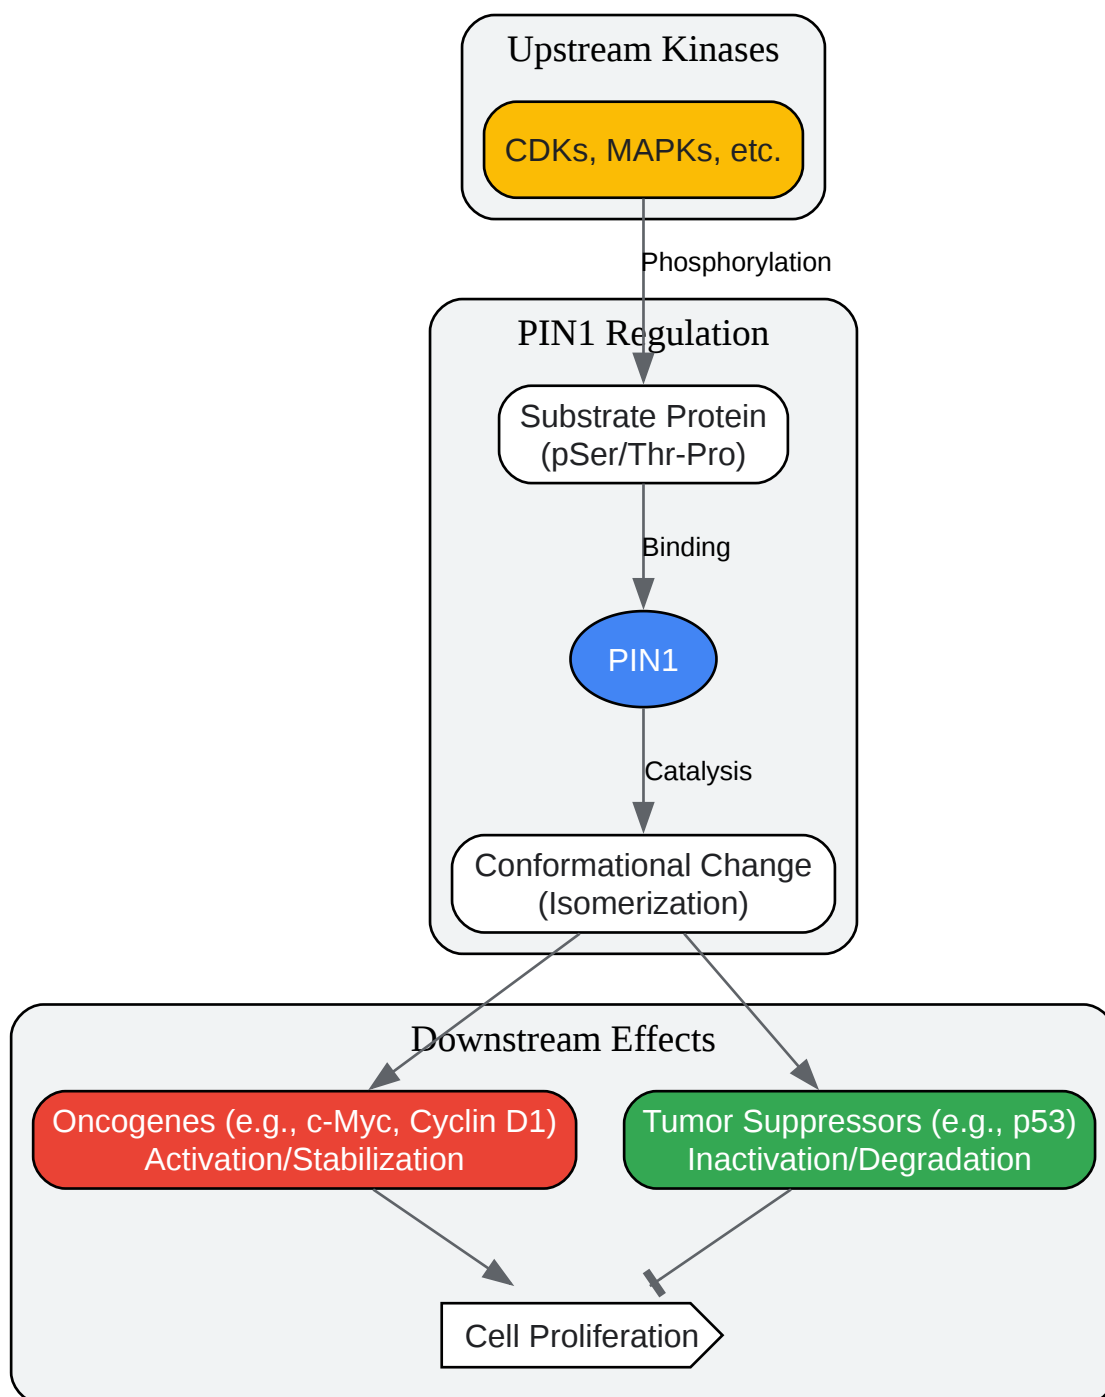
Upstream Kinases

CDKs, MAPKs, etc.

Phosphorylation

PIN1 Regulation

Substrate Protein (pSer/Thr-Pro)

Binding

PIN1

Catalysis

Conformational Change (Isomerization)

Downstream Effects

Oncogenes (e.g., c-Myc, Cyclin D1) Activation/Stabilization

Tumor Suppressors (e.g., p53) Inactivation/Degradation

Cell Proliferation